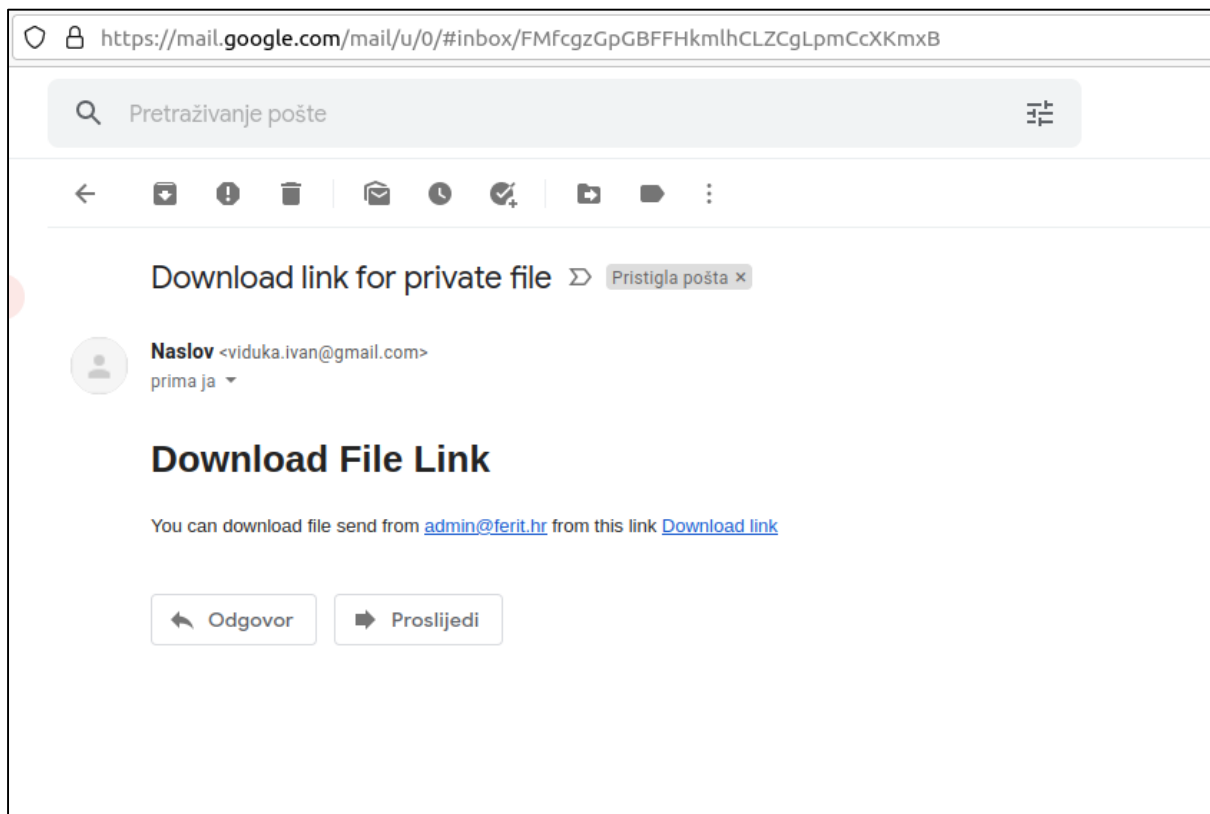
https://mail.google.com/mail/u/0/#inbox/FMfcgzGpGBFFHkmlhCLZCgLpmCcXKmxB

Pretraživanje pošte

Download link for private file Pristigla pošta ×

Naslov <viduka.ivan@gmail.com>
prima ja

Download File Link

You can download file send from admin@ferit.hr from this link Download link

Odgovor Proslijedi